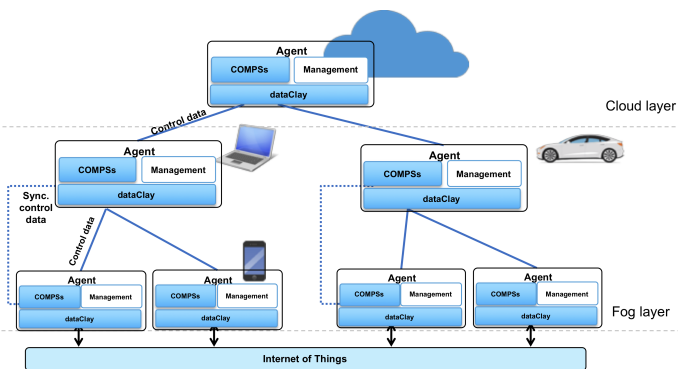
Agent
COMPSs
Management
dataClay

Cloud layer

Control data

Agent
COMPSs
Management
dataClay

Agent
COMPSs
Management
dataClay

Sync. control data

Control data

Agent
COMPSs
Management
dataClay

Agent
COMPSs
Management
dataClay

Agent
COMPSs
Management
dataClay

Agent
COMPSs
Management
dataClay

Fog layer

Internet of Things